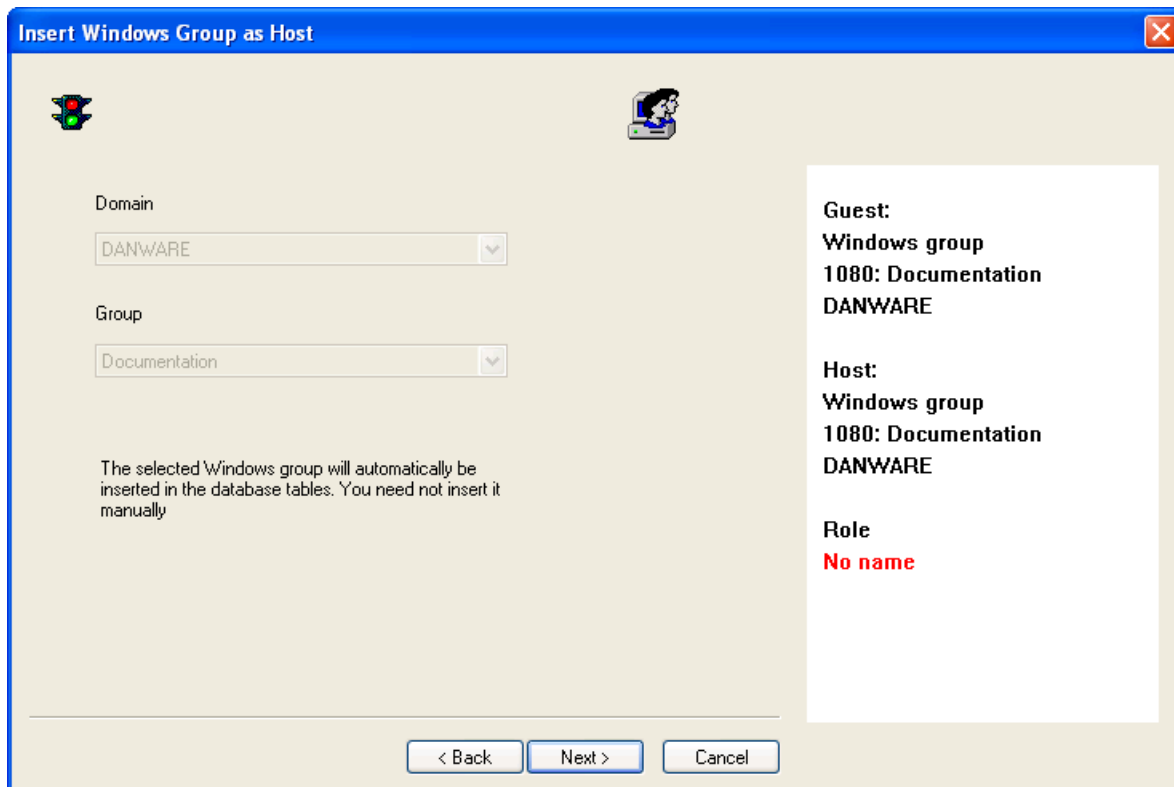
Insert Windows Group as Host

Domain

DANWARE

Group

Documentation

The selected Windows group will automatically be inserted in the database tables. You need not insert it manually

Guest:
Windows group
1080: Documentation
DANWARE

Host:
Windows group
1080: Documentation
DANWARE

Role
No name

< Back

Next >

Cancel